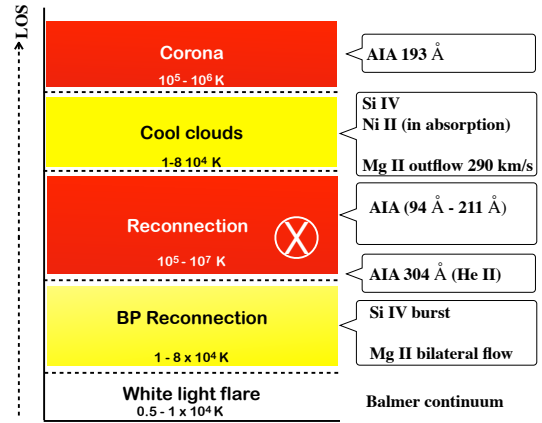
LOS

Corona
$10^5$ - $10^6$ K

AIA 193 Å

Cool clouds
1-8 $10^4$ K

Si IV
Ni II (in absorption)

Mg II outflow 290 km/s

Reconnection
$10^5$ - $10^7$ K

AIA (94 Å - 211 Å)

AIA 304 Å (He II)

BP Reconnection
1 - 8 x $10^4$ K

Si IV burst

Mg II bilateral flow

White light flare
0.5 - 1 x $10^4$ K

Balmer continuum